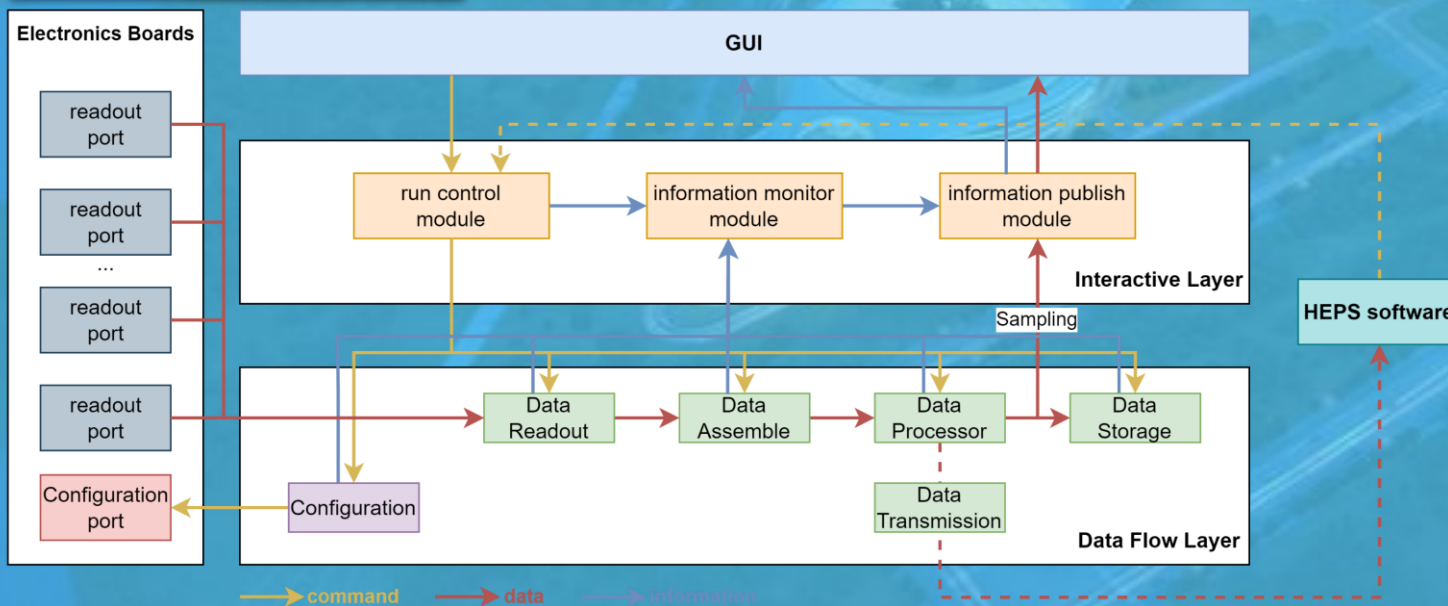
Electronics Boards

readout port

readout port

...

readout port

readout port

Configuration port

GUI

run control module

information monitor module

information publish module

Interactive Layer

Sampling

HEPS software

Data Readout

Data Assemble

Data Processor

Data Storage

Configuration

Data Transmission

Data Flow Layer

command

data

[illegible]